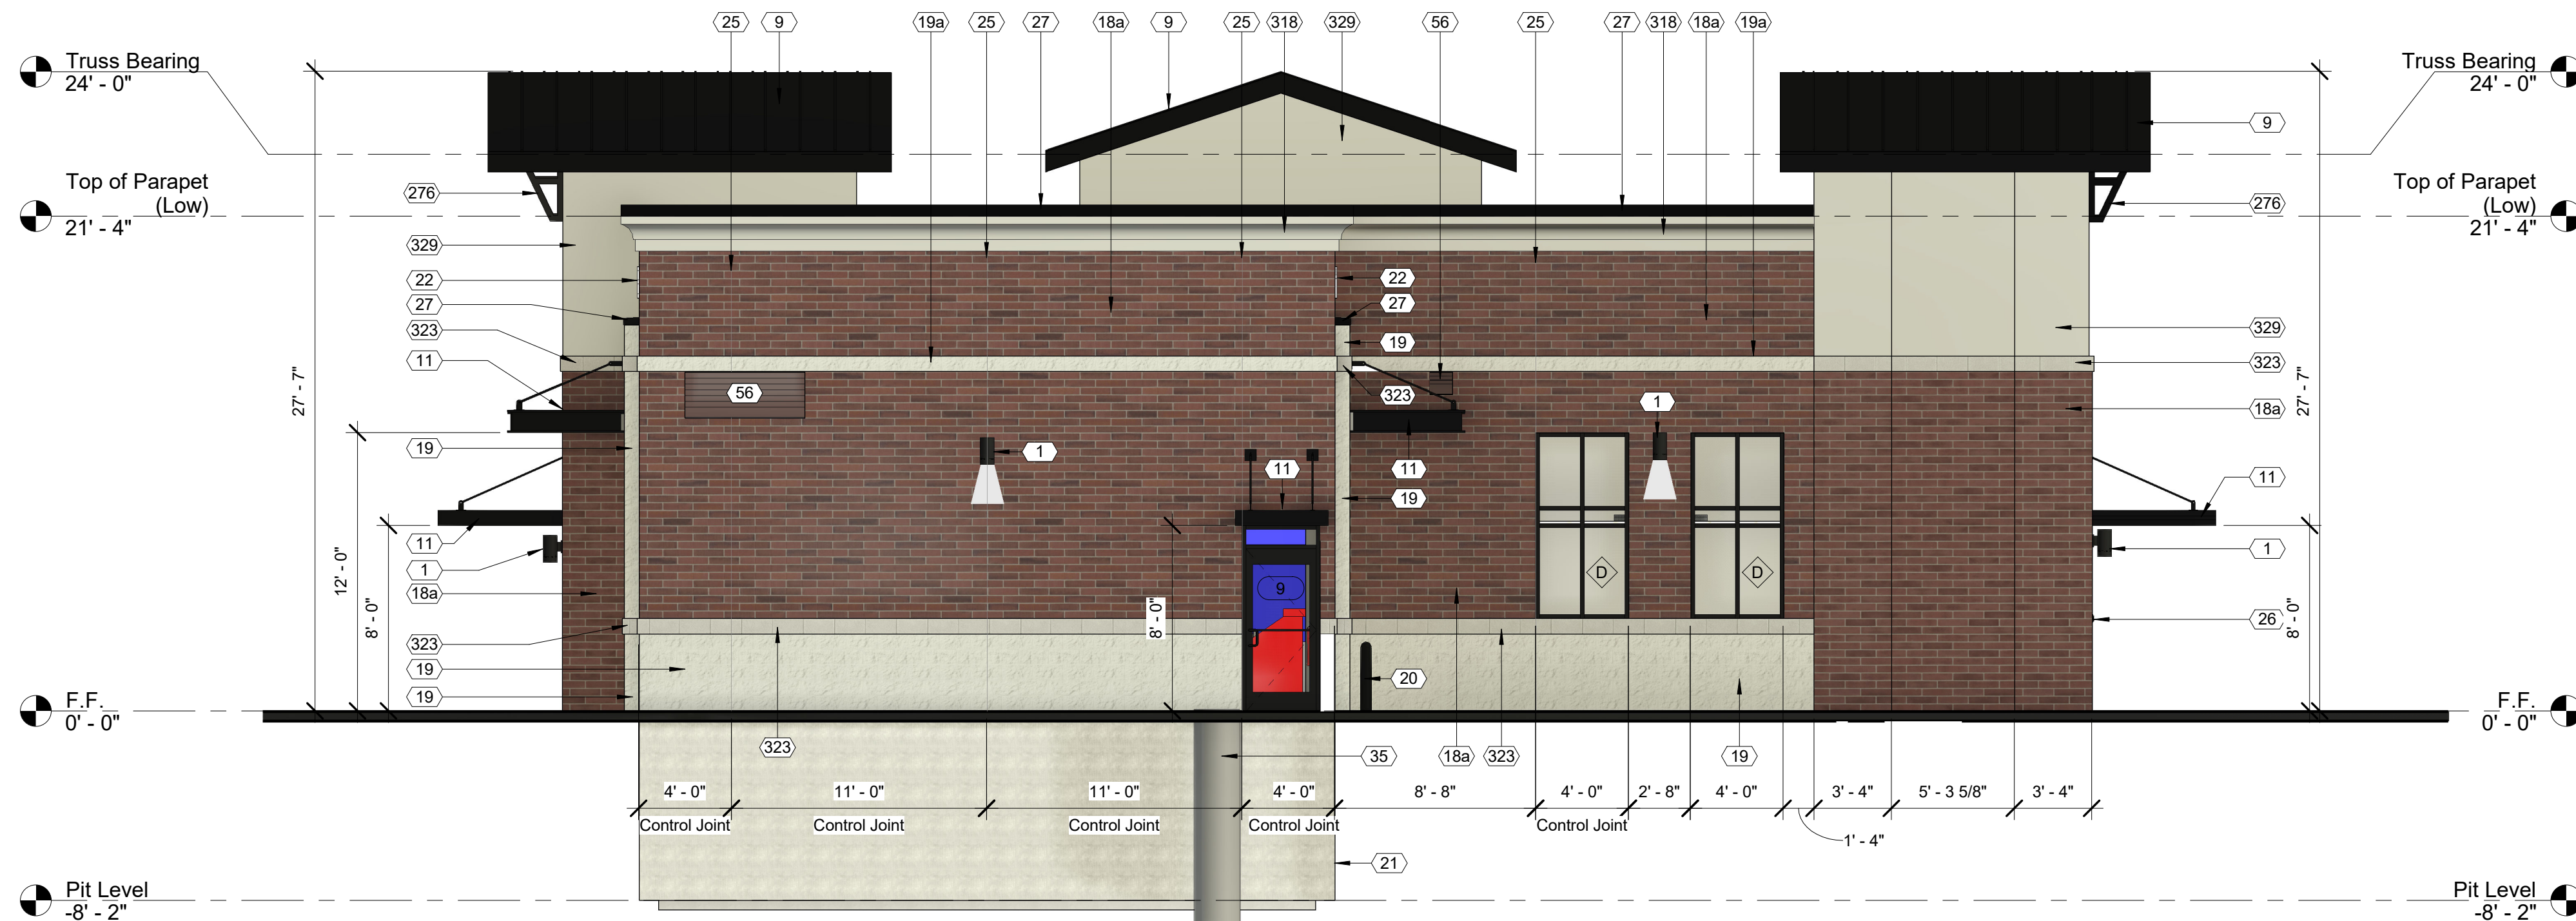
25 9 19a 25 27 18a 9 25 318 329 56 25 27 318 18a 19a

Truss Bearing
24' - 0"

Truss Bearing
24' - 0"

Top of Parapet
(Low)
21' - 4"

Top of Parapet
(Low)
21' - 4"

9
276
276
329
22
27
323
11
19
11
1
18a
323
19
19

22
27
19
323
11
19
11

56
1
1
9
D
D

329
323
18a
11
1
26
20

27' - 7"
12' - 0"
8' - 0"
8' - 0"
27' - 7"
8' - 0"

F.F.
0' - 0"

F.F.
0' - 0"

323
35
18a
323
19

4' - 0"
11' - 0"
11' - 0"
4' - 0"
8' - 8"
4' - 0"
2' - 8"
4' - 0"
3' - 4"
5' - 3 5/8"
3' - 4"

Control Joint
Control Joint
Control Joint
Control Joint
Control Joint

1' - 4"

21

Pit Level
-8' - 2"

Pit Level
-8' - 2"